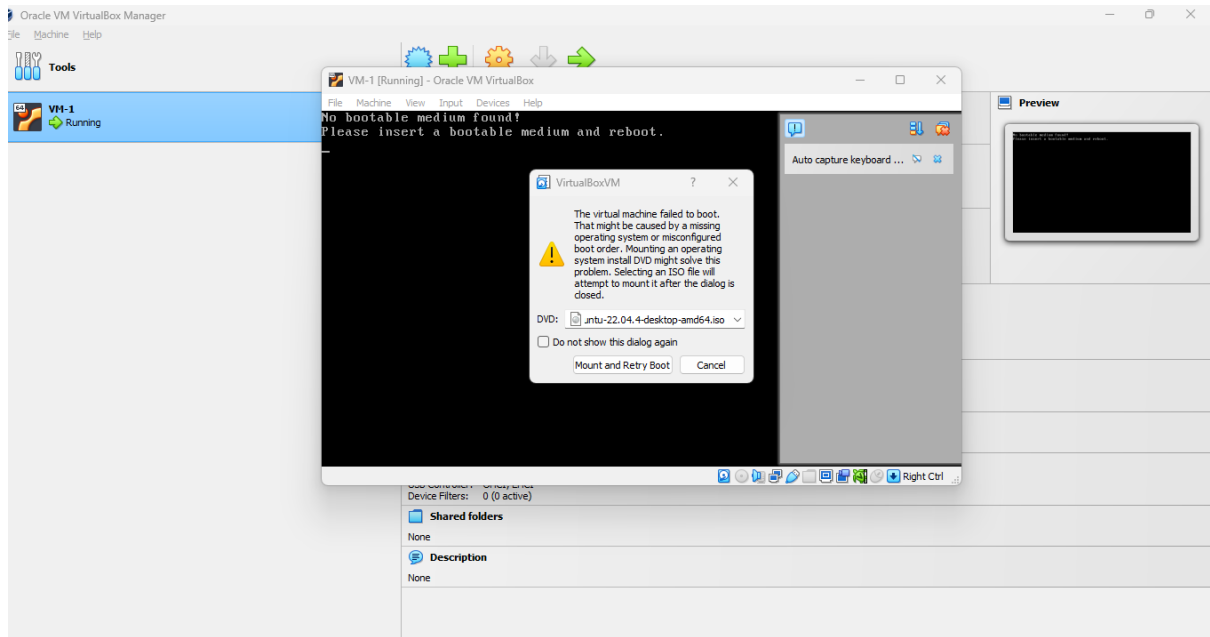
Oracle VM VirtualBox Manager
ile Machine Help

Tools

VM-1
Running

VM-1 [Running] - Oracle VM VirtualBox
File Machine View Input Devices Help

No bootable medium found!
Please insert a bootable medium and reboot.
_

Auto capture keyboard ...

VirtualBoxVM ? ×

The virtual machine failed to boot. That might be caused by a missing operating system or misconfigured boot order. Mounting an operating system install DVD might solve this problem. Selecting an ISO file will attempt to mount it after the dialog is closed.

DVD: untu-22.04.4-desktop-amd64.iso

Do not show this dialog again

Mount and Retry Boot Cancel

Right Ctrl

Preview

Device Filters: 0 (0 active)

Shared folders
None

Description
None